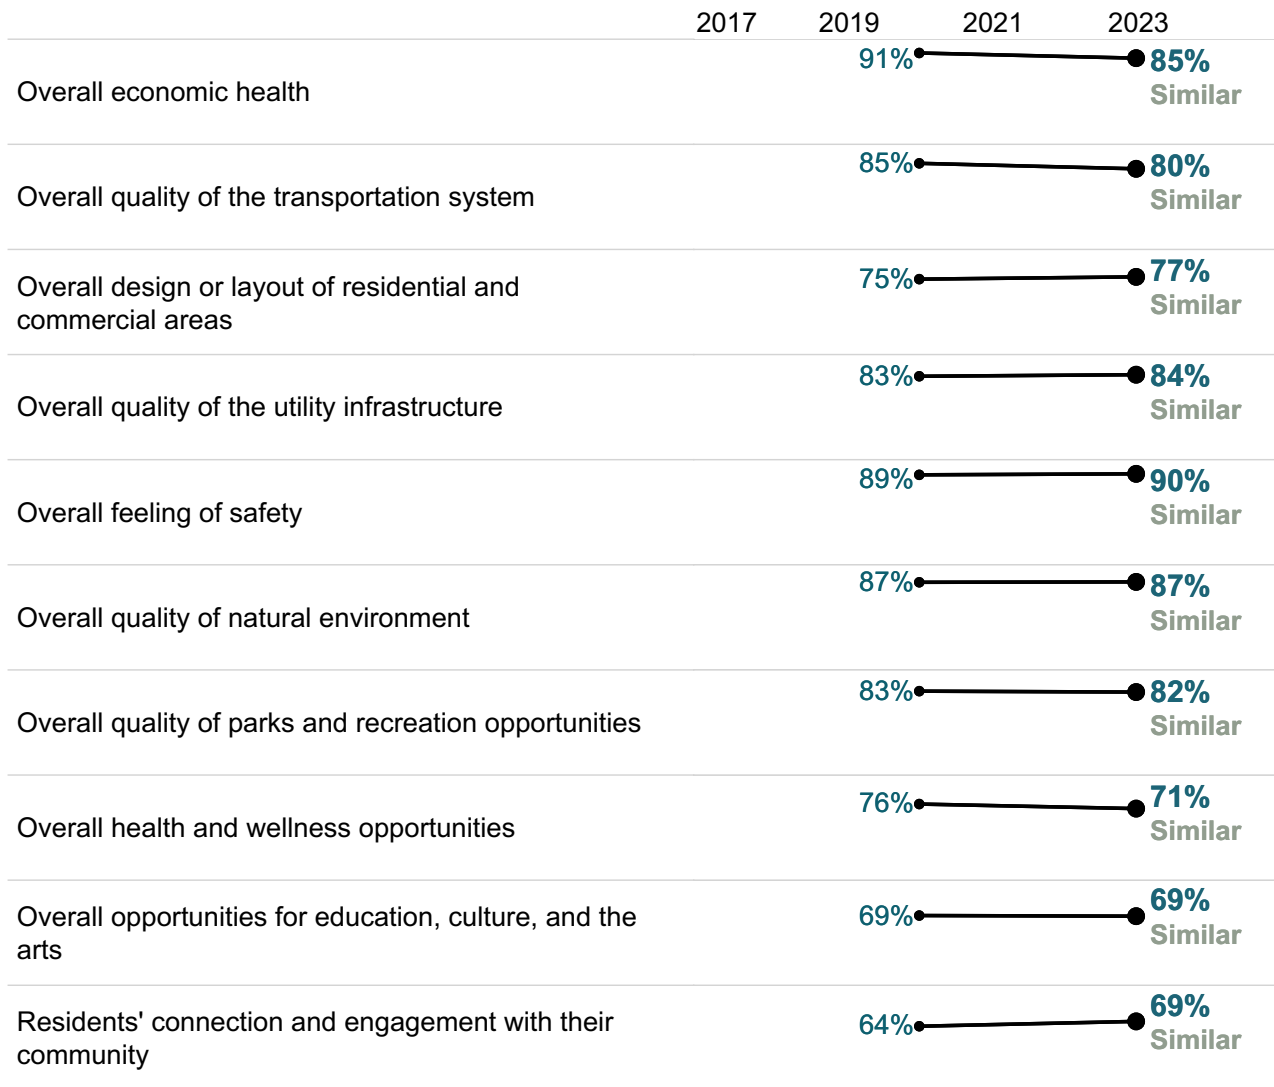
| | 2017 | 2019 | 2021 | 2023 |
|---|---|---|---|---|
| Overall economic health | | 91% | | 85% Similar |
| Overall quality of the transportation system | | 85% | | 80% Similar |
| Overall design or layout of residential and commercial areas | | 75% | | 77% Similar |
| Overall quality of the utility infrastructure | | 83% | | 84% Similar |
| Overall feeling of safety | | 89% | | 90% Similar |
| Overall quality of natural environment | | 87% | | 87% Similar |
| Overall quality of parks and recreation opportunities | | 83% | | 82% Similar |
| Overall health and wellness opportunities | | 76% | | 71% Similar |
| Overall opportunities for education, culture, and the arts | | 69% | | 69% Similar |
| Residents' connection and engagement with their community | | 64% | | 69% Similar |